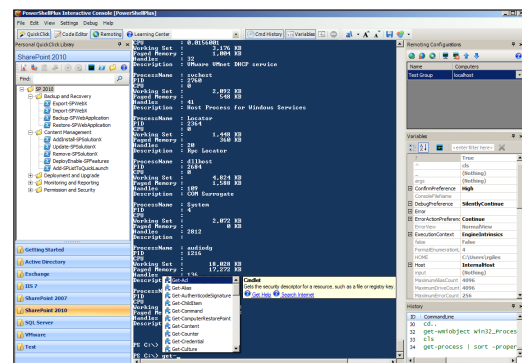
PowerShellPlus Interactive Console [PowerShellPlus]
File Edit View Settings Debug Help
QuickClick Code Editor Remoting Learning Center Cmd History Variables

Personal QuickClick Library
SharePoint 2010
Find:
SP 2010
Backup and Recovery
Export-SPWeb
Import-SPWeb
Backup-SPWebApplication
Restore-SPWebApplication
Content Management
AddInstall-SPSolution
Update-SPSolution
Remove-SPSolution
DeployEnable-SPFeatures
Add-SPListToQuickLaunch
Deployment and Upgrade
Monitoring and Reporting
Permission and Security

Getting Started
Active Directory
Exchange
IIS 7
SharePoint 2007
SharePoint 2010
SQL Server
VMware
Test

: 0.0156401
Working Set : 3.176 KB
Paged Memory : 1.804 KB
Handles : 32
Description : VMware VMnet DHCP service

ProcessName : svchost
PID : 2760
CPU : 0
Working Set : 2.892 KB
Paged Memory : 540 KB
Handles : 41
Description : Host Process for Windows Services

ProcessName : Locator
PID : 2364
CPU : 0
Working Set : 1.448 KB
Paged Memory : 360 KB
Handles : 20
Description : Rpc Locator

ProcessName : dllhost
PID : 2684
CPU : 0
Working Set : 4.824 KB
Paged Memory : 1.580 KB
Handles : 109
Description : COM Surrogate

ProcessName : System
PID : 4
CPU : 0
Working Set : 2.072 KB
Paged Memory : 0 KB
Handles : 2812
Description :

ProcessName : audiodg
PID : 1216
CPU : 0
Working Set : 18.028 KB
Paged Memory : 17.272 KB
Handles : 126
Description

Get-Acl
Get-Alias
Get-AuthenticodeSignature
Get-ChildItem
Get-Command
Get-ComputerRestorePoint
Get-Content
Get-Counter
Get-Credential
Get-Culture

Get-Acl
Gets the security descriptor for a resource, such as a file or registry key.
Get Help Search Internet

PS C:\> get-

Remoting Configurations
Name Computers
Test Group localhost

Variables
True
cls
(Nothing)
args (Nothing)
ConfirmPreference High
ConsoleFileName
DebugPreference SilentlyContinue
Error
ErrorActionPreference Continue
ErrorView NormalView
ExecutionContext EngineIntrinsics
false False
FormatEnumerationL 4
HOME C:\Users\ngallea
Host InternalHost
input (Nothing)
MaximumAliasCount 4096
MaximumDriveCount 4096
MaximumErrorCount 256

History
ID CommandLine
30 cd..
31 get-wmiobject win32_Proces
32 cls
33 get-process | sort -proper